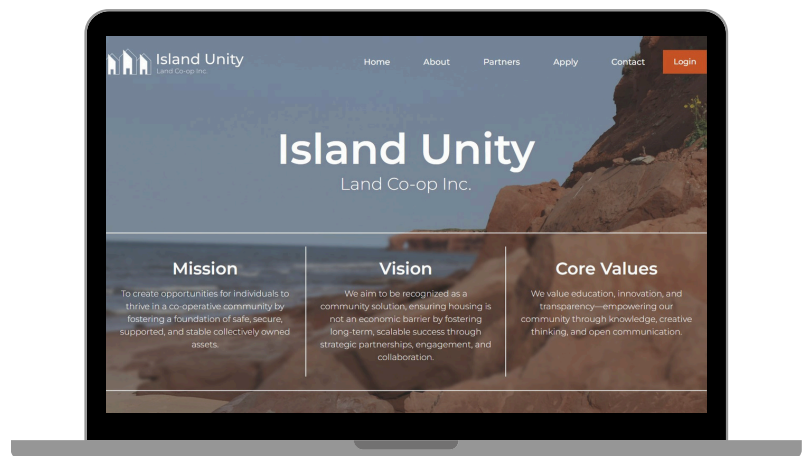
Island Unity
Land Co-op Inc.

Home About Partners Apply Contact Login

Island Unity
Land Co-op Inc.

Mission

To create opportunities for individuals to thrive in a co-operative community by fostering a foundation of safe, secure, supported, and stable collectively owned assets.

Vision

We aim to be recognized as a community solution, ensuring housing is not an economic barrier by fostering long-term, scalable success through strategic partnerships, engagement, and collaboration.

Core Values

We value education, innovation, and transparency—empowering our community through knowledge, creative thinking, and open communication.